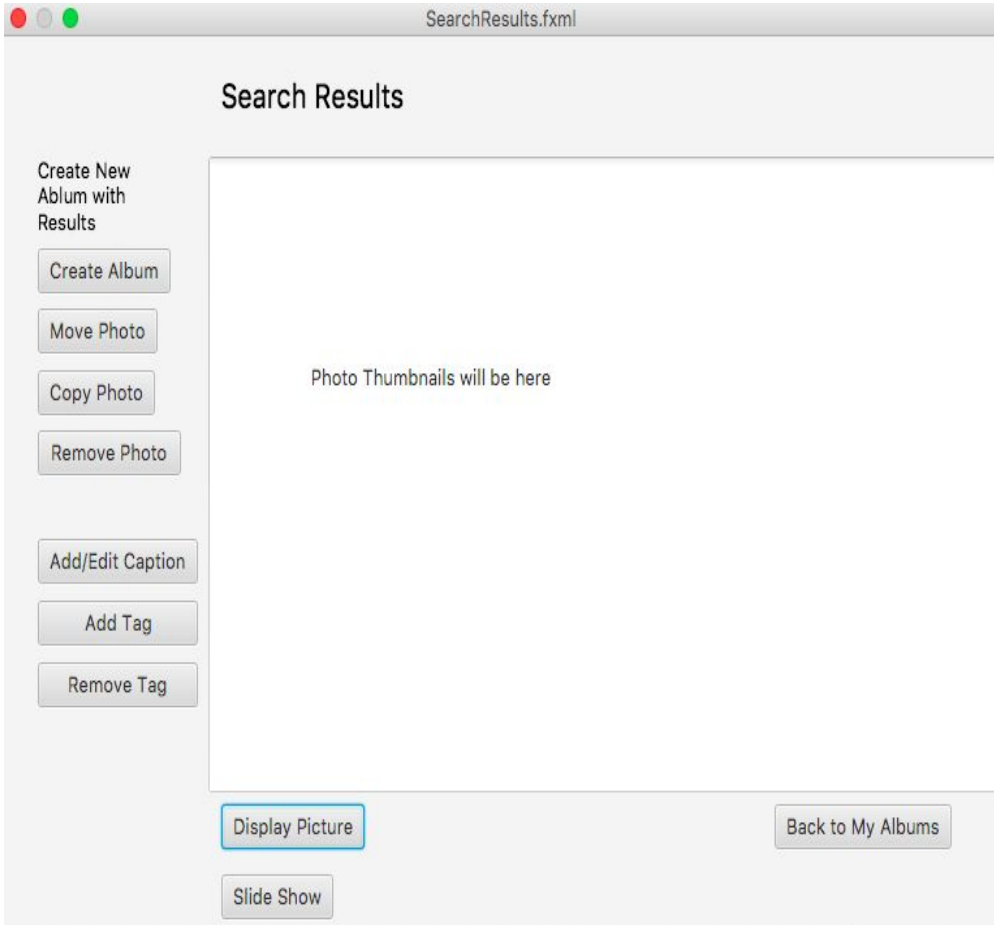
SearchResults.fxml

Search Results

Create New Ablum with Results

Create Album

Move Photo

Copy Photo

Remove Photo

Add/Edit Caption

Add Tag

Remove Tag

Photo Thumbnails will be here

Display Picture

Back to My Albums

Slide Show